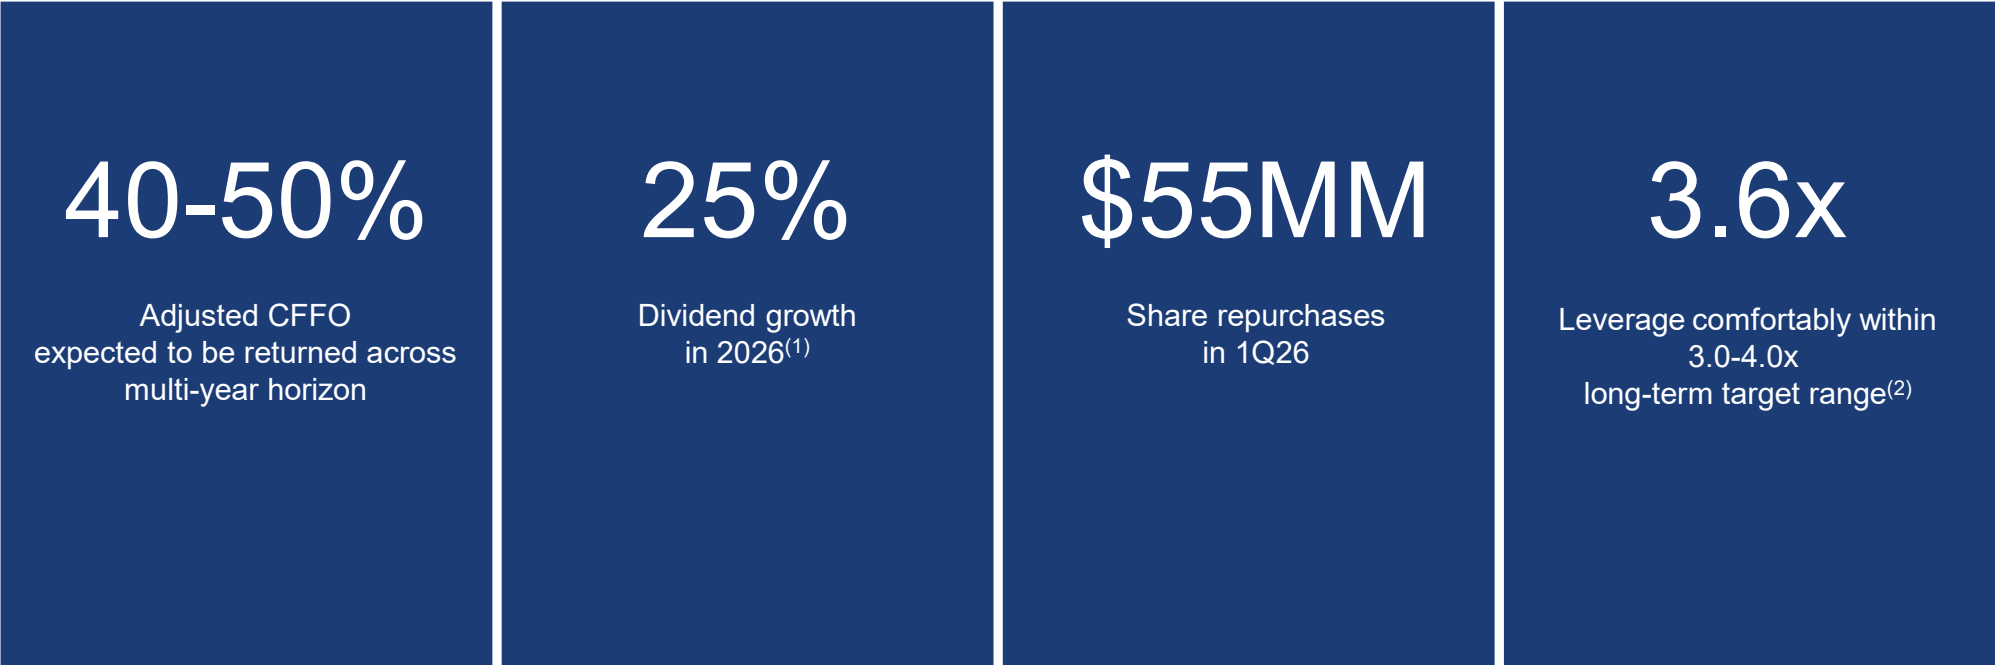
40-50%

Adjusted CFFO expected to be returned across multi-year horizon

25%

Dividend growth in 2026$^{(1)}$

$55MM

Share repurchases in 1Q26

3.6x

Leverage comfortably within 3.0-4.0x long-term target range$^{(2)}$